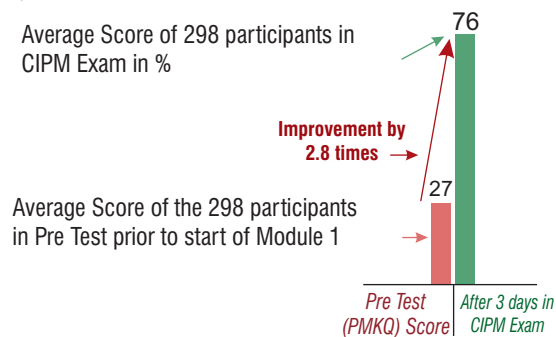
Average Score of 298 participants in CIPM Exam in %

76

Improvement by 2.8 times

27

Average Score of the 298 participants in Pre Test prior to start of Module 1

Pre Test (PMKQ) Score

After 3 days in CIPM Exam